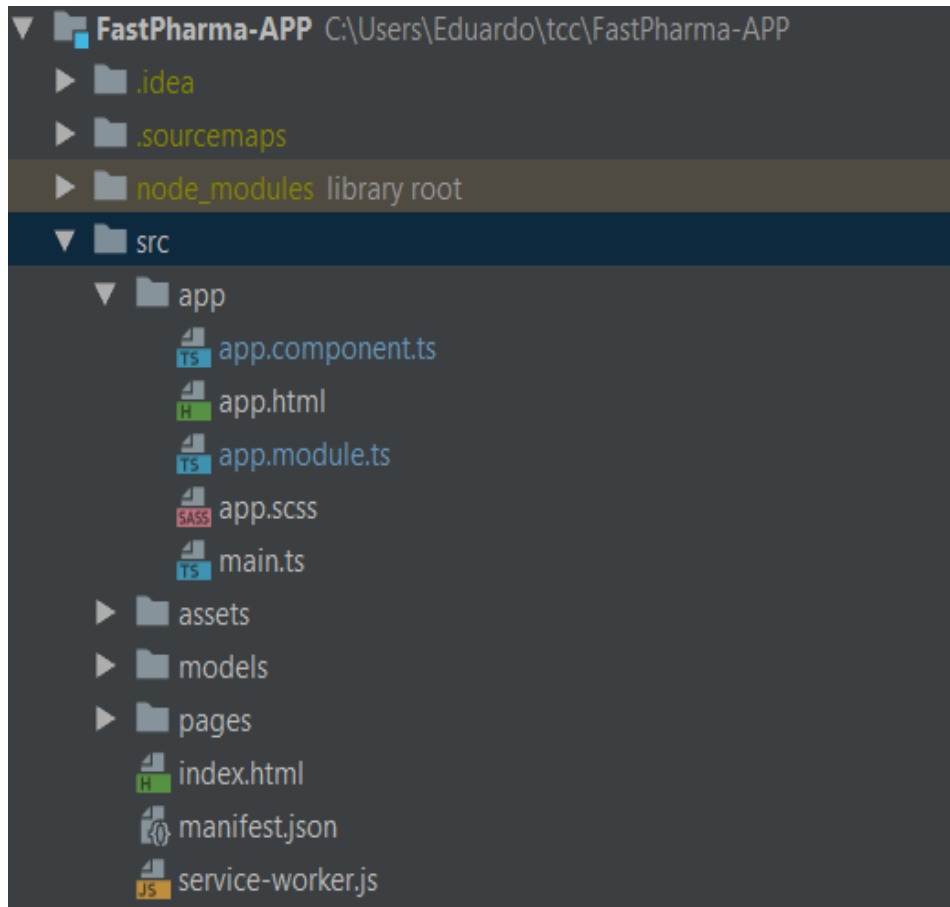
FastPharma-APP C:\Users\Eduardo\tcc\FastPharma-APP
.idea
.sourcemaps
node_modules library root
src
app
TS app.component.ts
H app.html
TS app.module.ts
SASS app.scss
TS main.ts
assets
models
pages
H index.html
{} manifest.json
JS service-worker.js